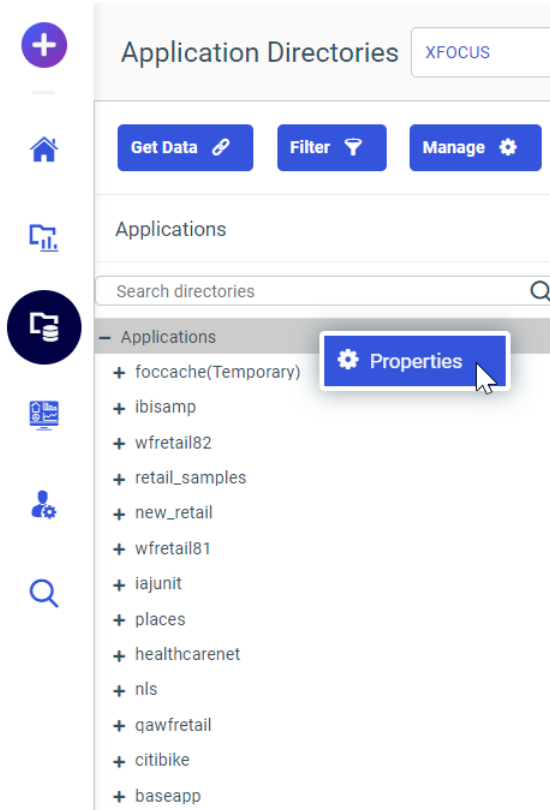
Application Directories

XFOCUS

Get Data

Filter

Manage

Applications

Search directories

− Applications

Properties

+ foccache(Temporary)
+ ibisamp
+ wfretail82
+ retail_samples
+ new_retail
+ wfretail81
+ iajunit
+ places
+ healthcarenet
+ nls
+ qawfretail
+ citibike
+ baseapp